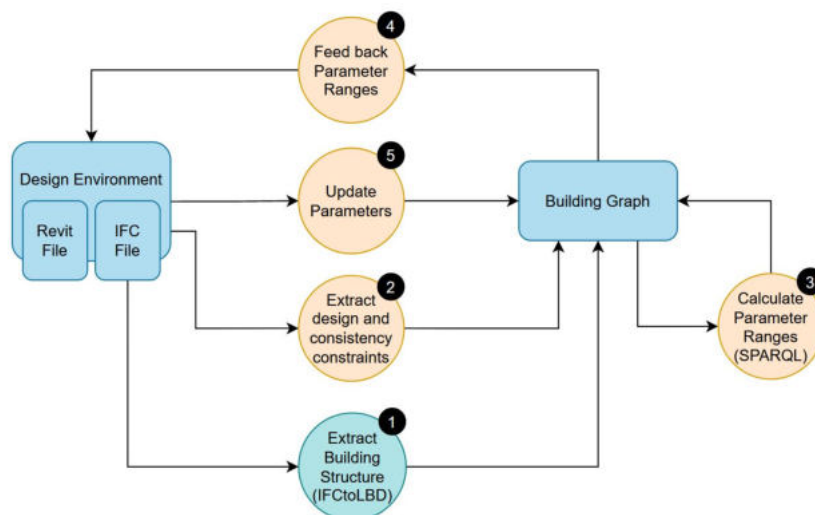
4
Feed back Parameter Ranges

Design Environment

Revit File

IFC File

5
Update Parameters

Building Graph

2
Extract design and consistency constraints

3
Calculate Parameter Ranges (SPARQL)

1
Extract Building Structure (IFCtoLBD)